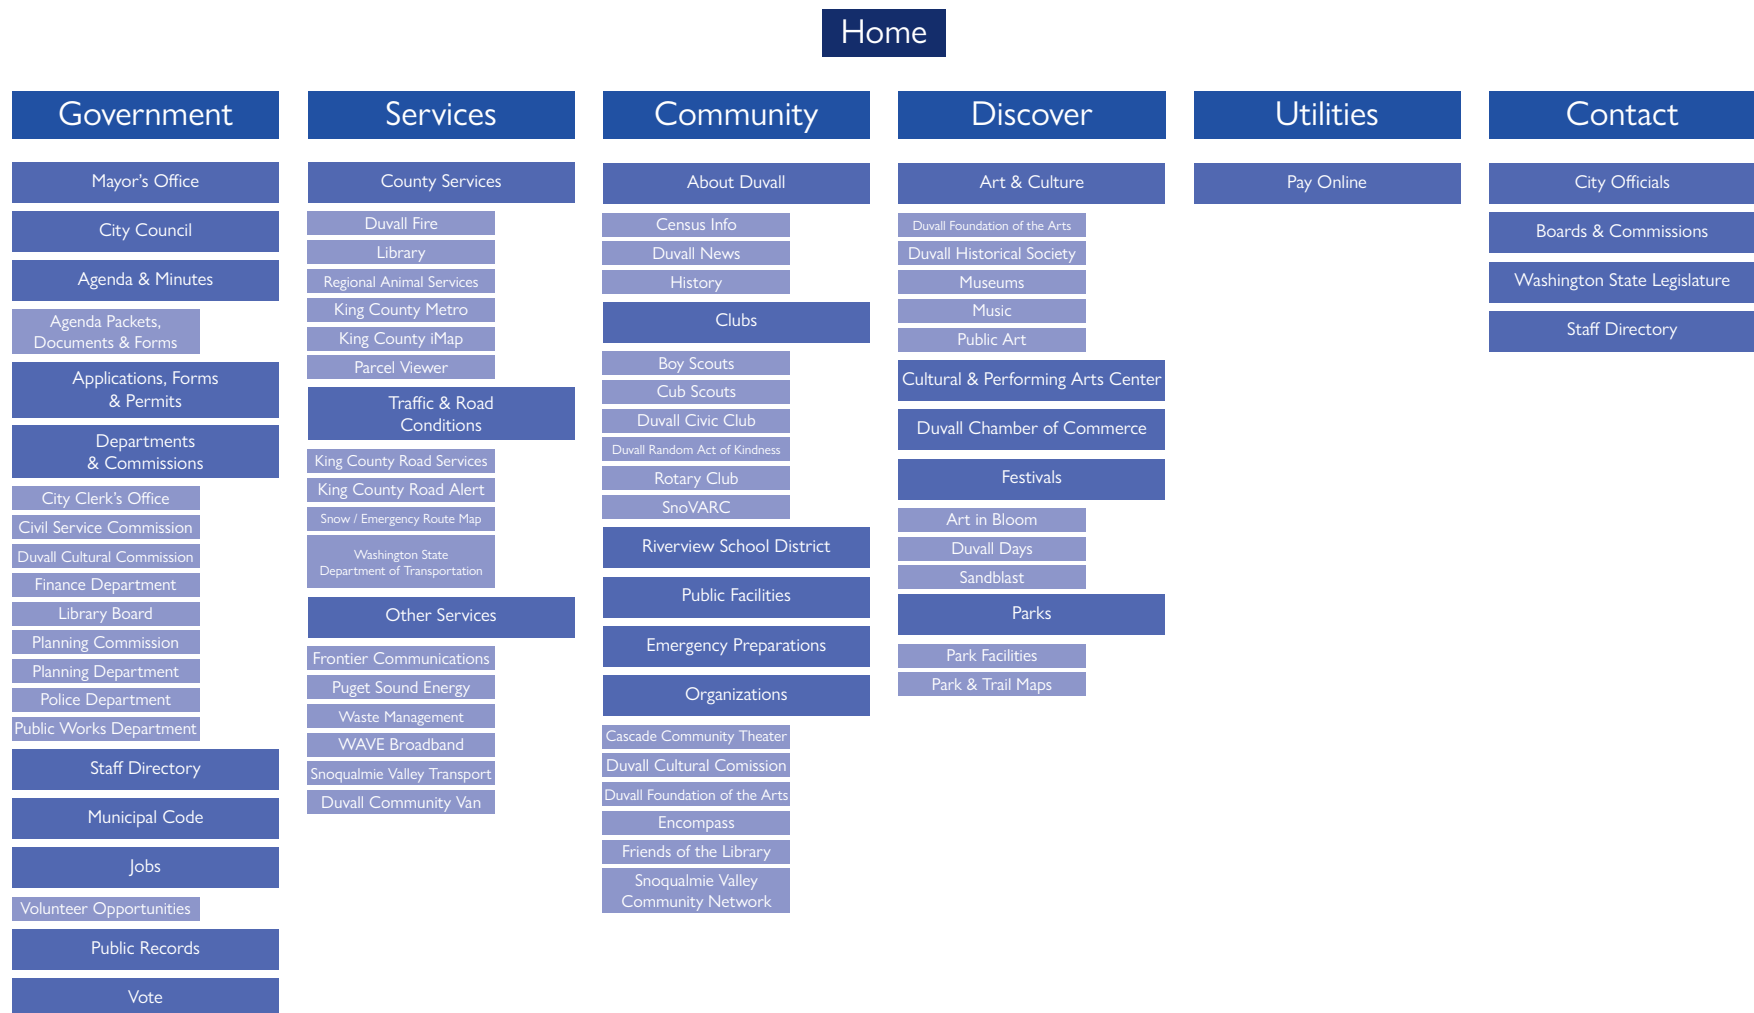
Home

Government

Mayor's Office

City Council

Agenda & Minutes

Agenda Packets, Documents & Forms

Applications, Forms & Permits

Departments & Commissions

City Clerk's Office

Civil Service Commission

Duvall Cultural Commission

Finance Department

Library Board

Planning Commission

Planning Department

Police Department

Public Works Department

Staff Directory

Municipal Code

Jobs

Volunteer Opportunities

Public Records

Vote

Services

County Services

Duvall Fire

Library

Regional Animal Services

King County Metro

King County iMap

Parcel Viewer

Traffic & Road Conditions

King County Road Services

King County Road Alert

Snow / Emergency Route Map

Washington State Department of Transportation

Other Services

Frontier Communications

Puget Sound Energy

Waste Management

WAVE Broadband

Snoqualmie Valley Transport

Duvall Community Van

Community

About Duvall

Census Info

Duvall News

History

Clubs

Boy Scouts

Cub Scouts

Duvall Civic Club

Duvall Random Act of Kindness

Rotary Club

SnoVARC

Riverview School District

Public Facilities

Emergency Preparations

Organizations

Cascade Community Theater

Duvall Cultural Comission

Duvall Foundation of the Arts

Encompass

Friends of the Library

Snoqualmie Valley Community Network

Discover

Art & Culture

Duvall Foundation of the Arts

Duvall Historical Society

Museums

Music

Public Art

Cultural & Performing Arts Center

Duvall Chamber of Commerce

Festivals

Art in Bloom

Duvall Days

Sandblast

Parks

Park Facilities

Park & Trail Maps

Utilities

Pay Online

Contact

City Officials

Boards & Commissions

Washington State Legislature

Staff Directory